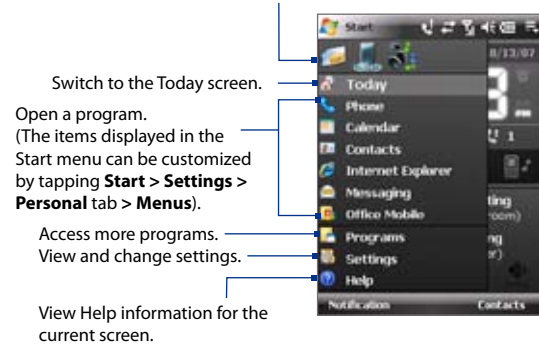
Switch to the Today screen.

Open a program. (The items displayed in the Start menu can be customized by tapping **Start > Settings > Personal** tab **> Menus**).

Access more programs.

View and change settings.

View Help information for the current screen.

Start

8/13/07

Today

Phone

Calendar

Contacts

Internet Explorer

Messaging

Office Mobile

Programs

Settings

Help

Notification

Contacts